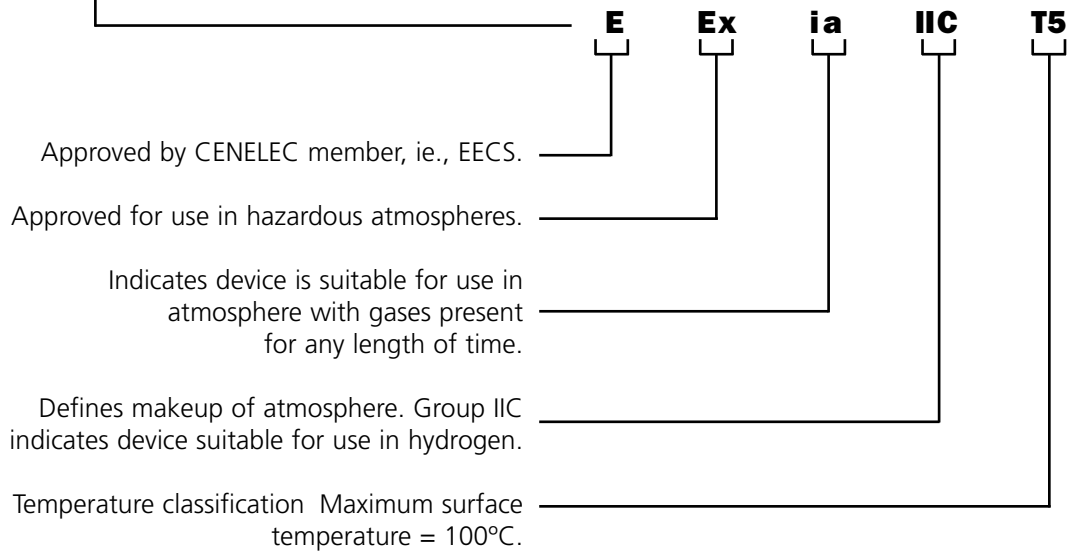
E Ex ia IIC T5

Approved by CENELEC member, ie., EECS.

Approved for use in hazardous atmospheres.

Indicates device is suitable for use in atmosphere with gases present for any length of time.

Defines makeup of atmosphere. Group IIC indicates device suitable for use in hydrogen.

Temperature classification Maximum surface temperature = 100°C.